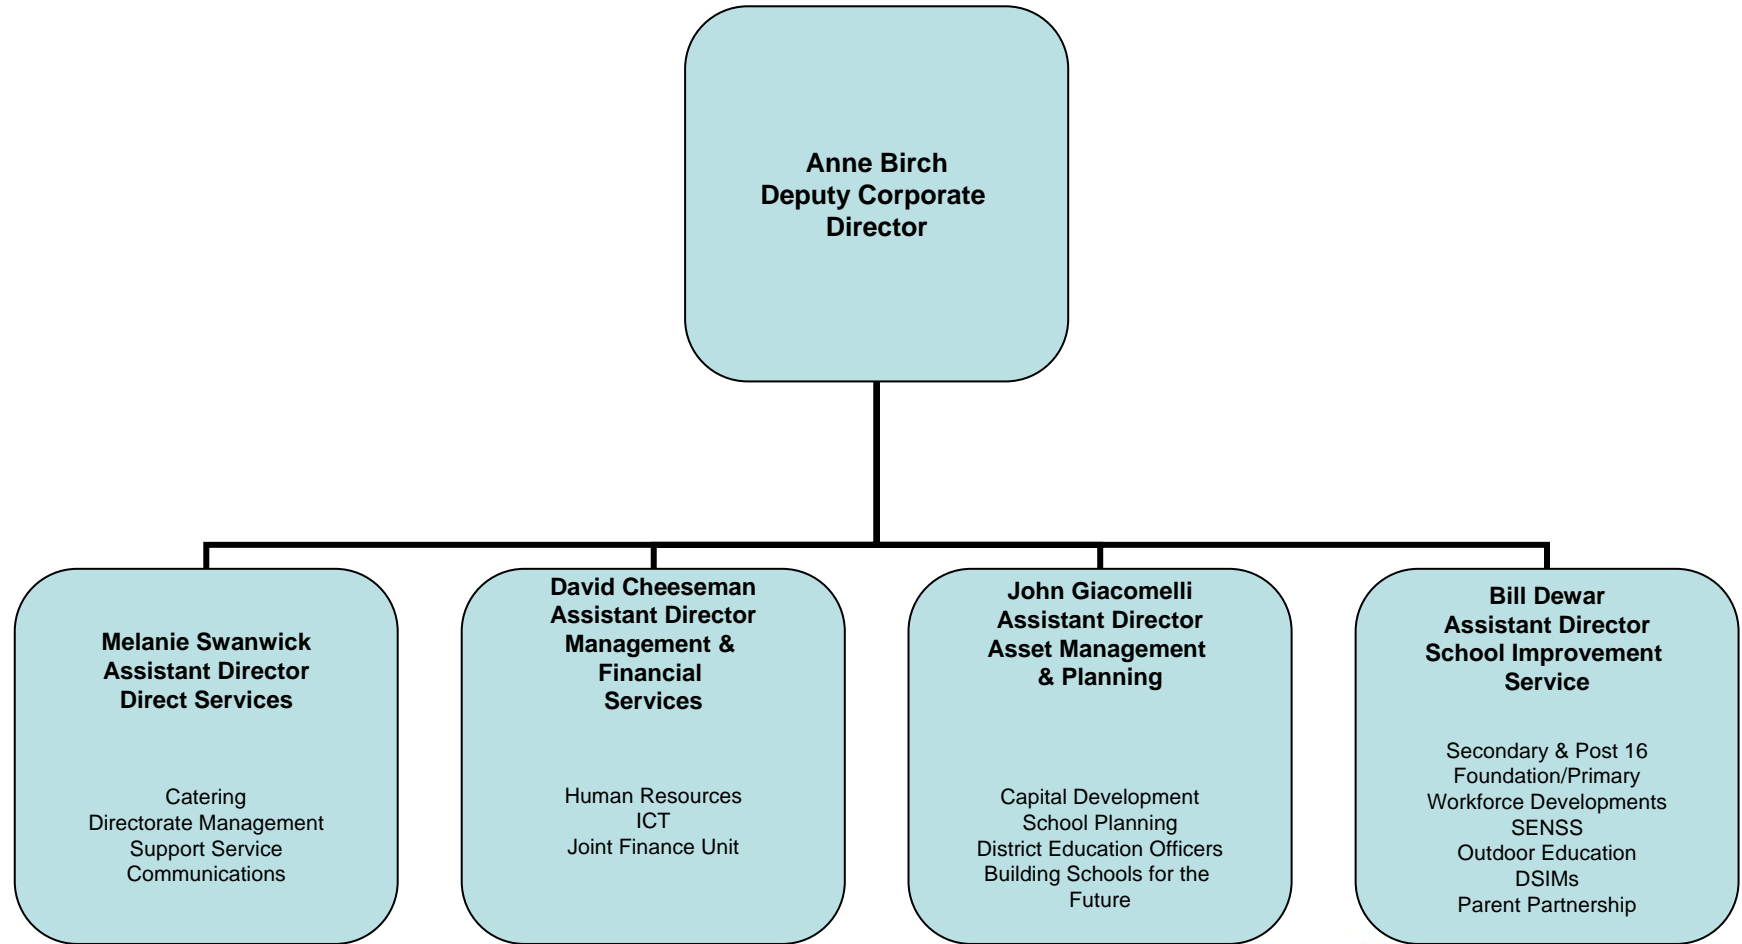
Anne Birch
Deputy Corporate Director

Melanie Swanwick
Assistant Director
Direct Services

Catering
Directorate Management
Support Service
Communications

David Cheeseman
Assistant Director
Management & Financial Services

Human Resources
ICT
Joint Finance Unit

John Giacomelli
Assistant Director
Asset Management & Planning

Capital Development
School Planning
District Education Officers
Building Schools for the Future

Bill Dewar
Assistant Director
School Improvement Service

Secondary & Post 16
Foundation/Primary
Workforce Developments
SENSS
Outdoor Education
DSIMs
Parent Partnership